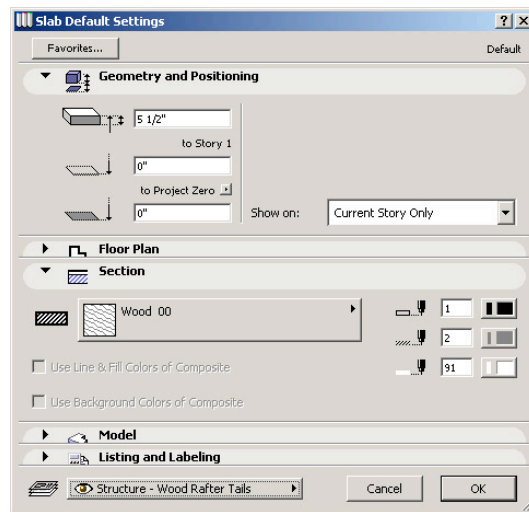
Slab Default Settings
?
X
Favorites...
Default
Geometry and Positioning
5 1/2"
to Story 1
0"
to Project Zero
0"
Show on:
Current Story Only
Floor Plan
Section
Wood 00
1
2
91
Use Line & Fill Colors of Composite
Use Background Colors of Composite
Model
Listing and Labeling
Structure - Wood Rafter Tails
Cancel
OK